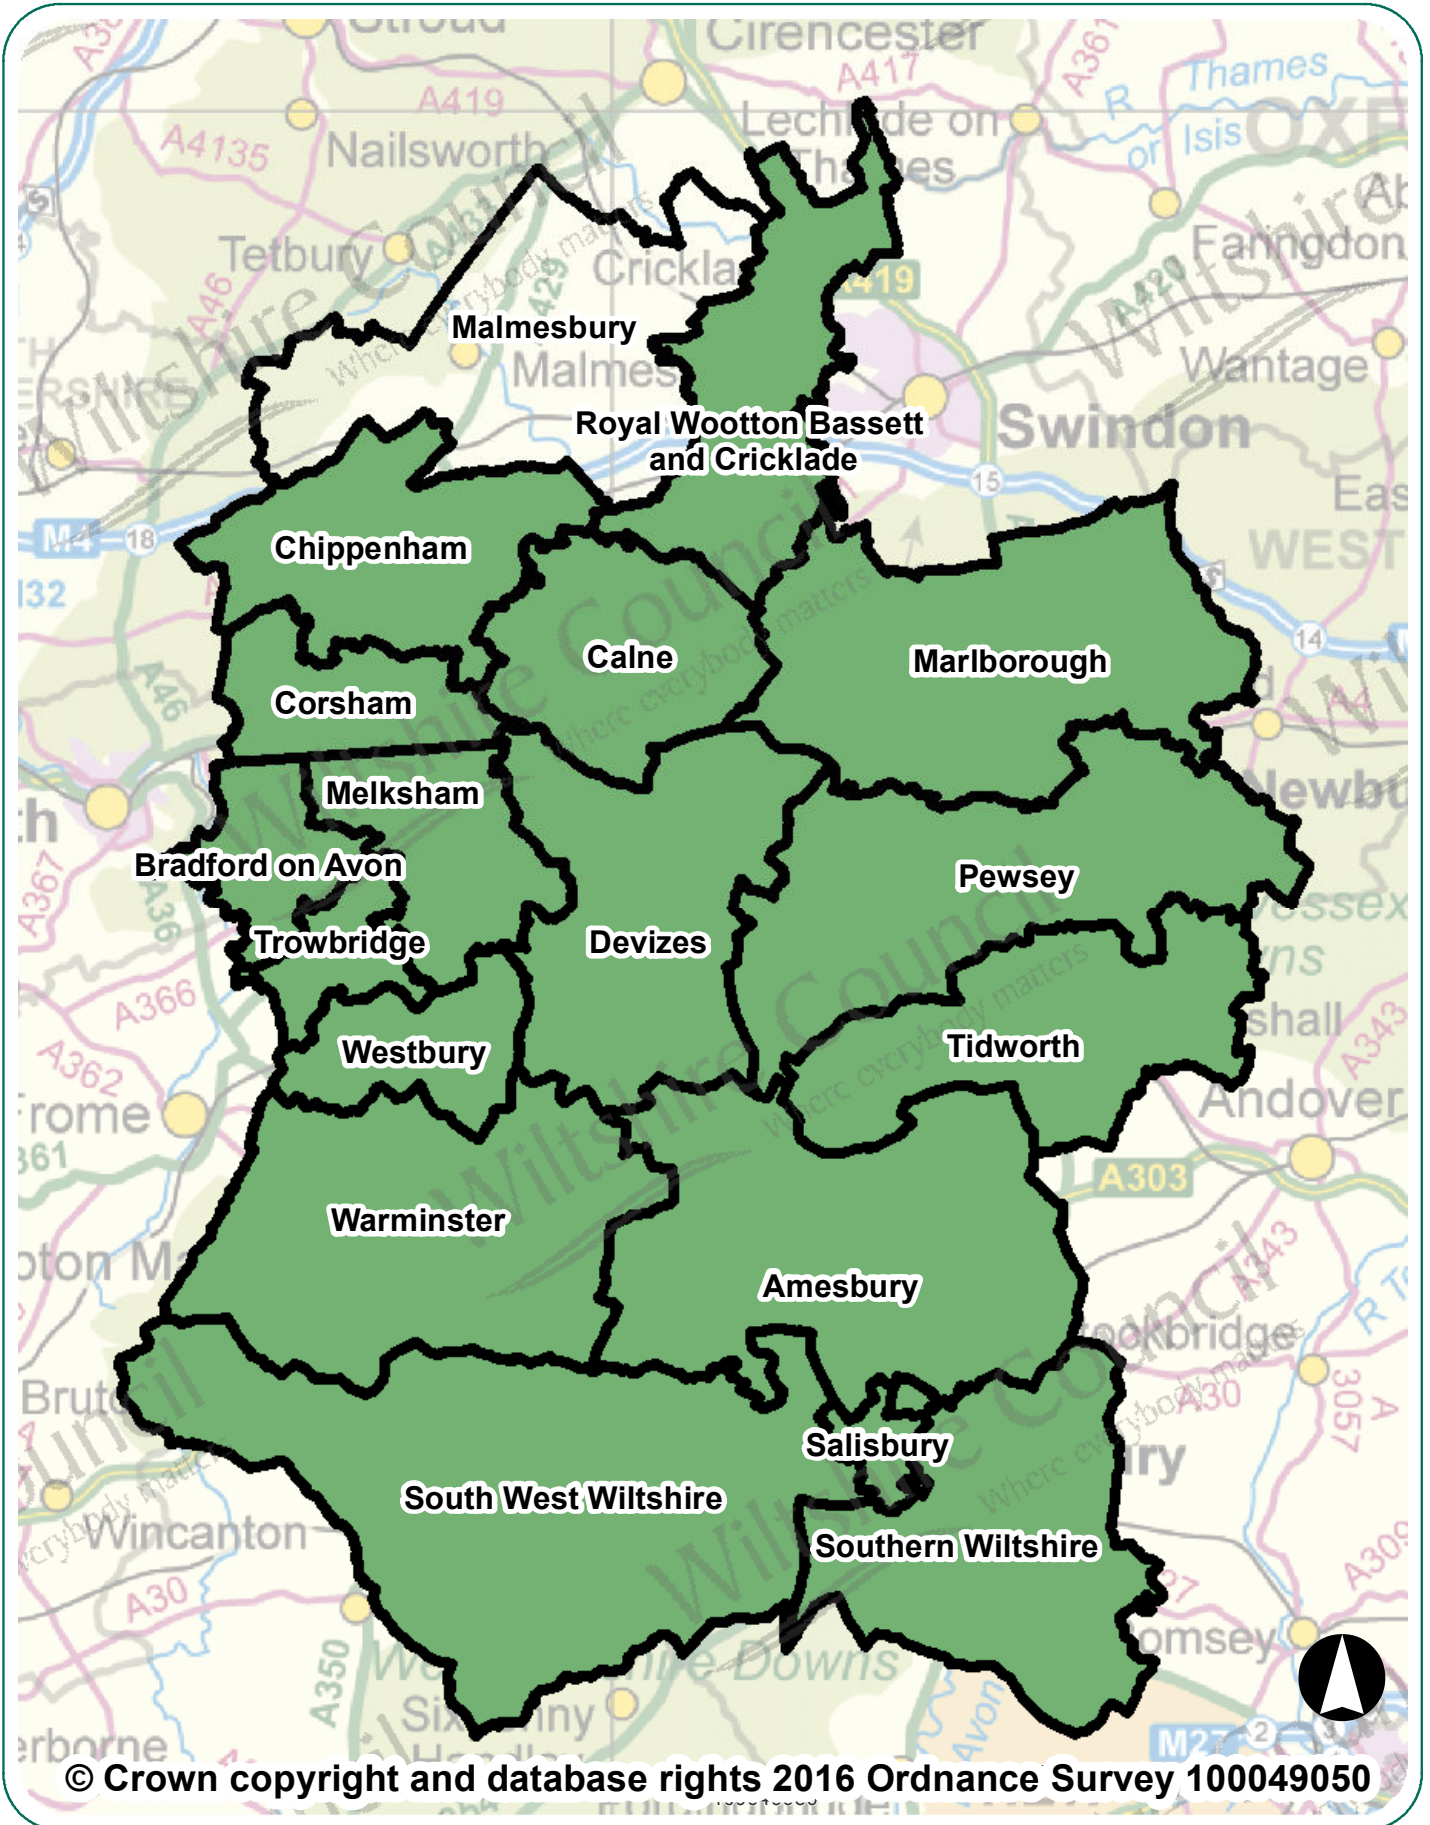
Cirencester
A417
A419
Nailsworth
A4135
Lechlade on Thames
Thames
or Isis
Tetbury
Cricklade
A419
Faringdon
Malmesbury
Malmesbury
Wantage
Royal Wootton Bassett and Cricklade
Swindon
15
M4
18
Chippenham
Calne
Marlborough
Corsham
Melksham
Bradford on Avon
Pewsey
Trowbridge
Devizes
Tidworth
Westbury
A366
Frome
Andover
A303
Warminster
Amesbury
Salisbury
South West Wiltshire
Southern Wiltshire
Wincanton
A30
A350
© Crown copyright and database rights 2016 Ordnance Survey 100049050